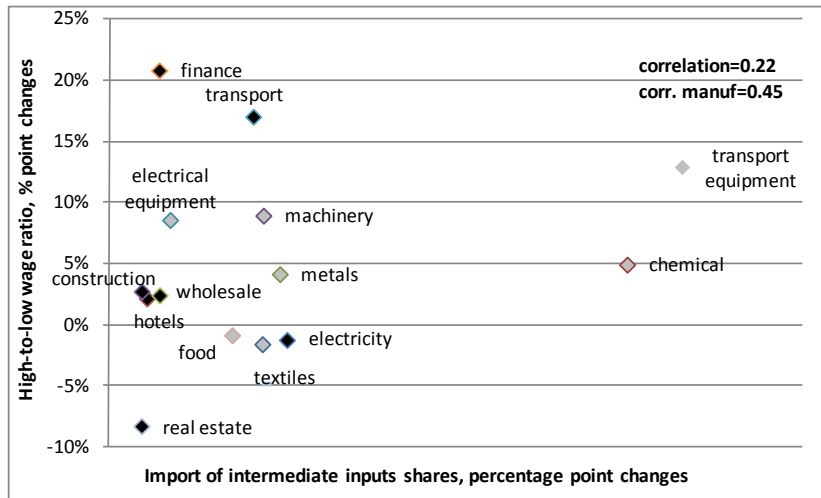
25%
20%
15%
10%
5%
0%
-5%
-10%

High-to-low wage ratio, % point changes

correlation=0.22
corr. manuf=0.45

finance
transport
transport equipment
electrical equipment
machinery
chemical
metals
construction
wholesale
hotels
food
electricity
textiles
real estate

Import of intermediate inputs shares, percentage point changes